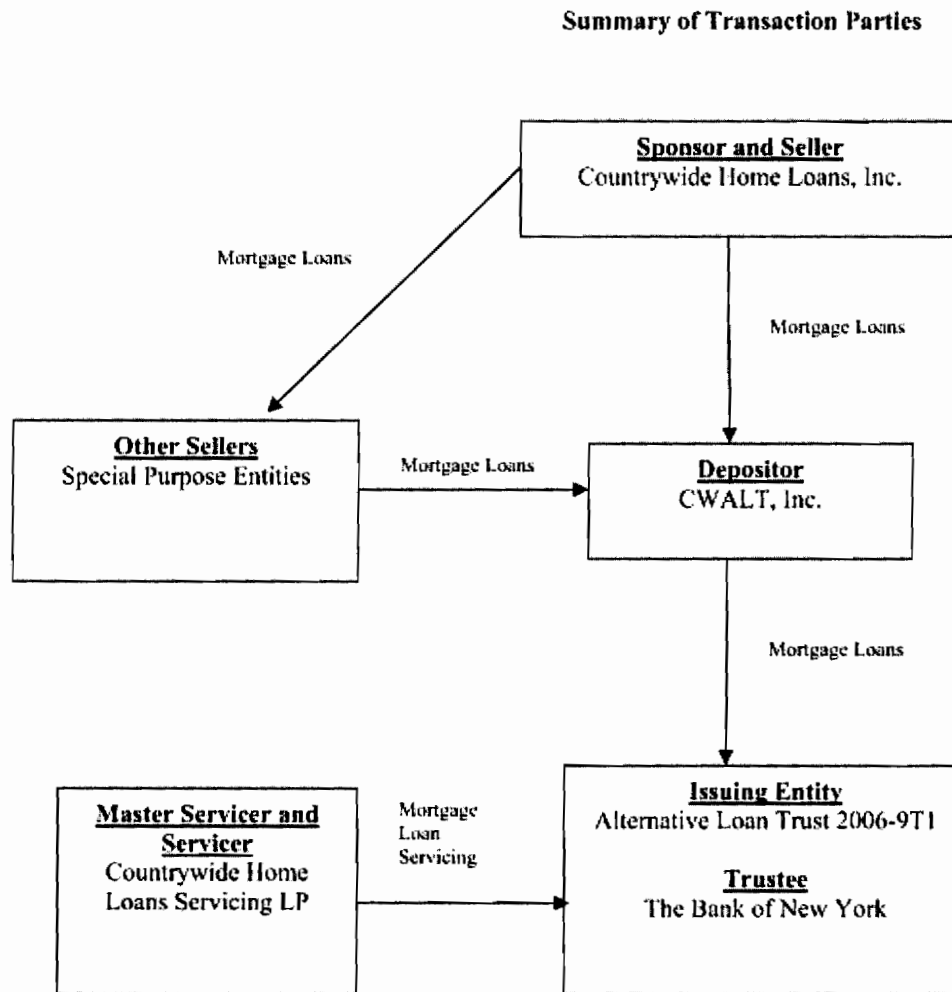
**Summary of Transaction Parties**

**Sponsor and Seller**
Countrywide Home Loans, Inc.

Mortgage Loans

Mortgage Loans

**Other Sellers**
Special Purpose Entities

Mortgage Loans

**Depositor**
CWALT, Inc.

Mortgage Loans

**Master Servicer and Servicer**
Countrywide Home Loans Servicing LP

Mortgage Loan Servicing

**Issuing Entity**
Alternative Loan Trust 2006-9T1

**Trustee**
The Bank of New York